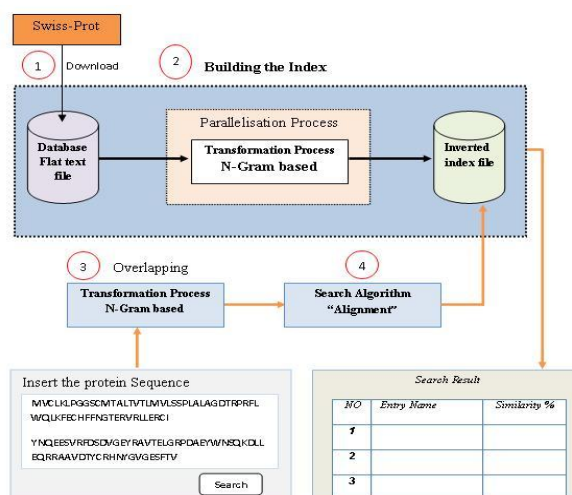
Swiss-Prot

1 Download

2 Building the Index

Database Flat text file

Parallelisation Process

Transformation Process N-Gram based

Inverted index file

3 Overlapping

4

Transformation Process N-Gram based

Search Algorithm "Alignment"

Insert the protein Sequence

MVCLKLPGGSCMTALTVTLMVLSSPLALAGDTRPRFLWQLKFECHFFNGTERVRLLERCI

YNQEESVRFDSDVGEYRAVTELGRPDAEYWNSQKDLLEQRRAAVDTYCRHNYGVGESFTV

Search

Search Result

| NO | Entry Name | Similarity % |
|---|---|---|
| 1 | | |
| 2 | | |
| 3 | | |